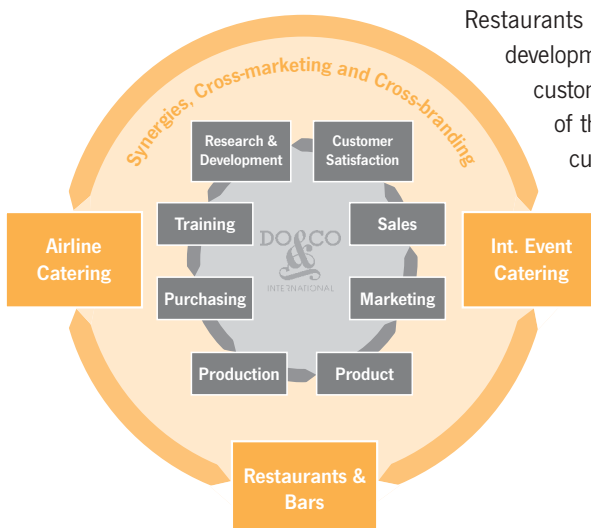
Restaurants
developm
custom
of th
cu

Synergies, Cross-marketing and Cross-branding

Research & Development

Customer Satisfaction

Training

Sales

Purchasing

Marketing

Production

Product

DO & CO INTERNATIONAL

Airline Catering

Int. Event Catering

Restaurants & Bars